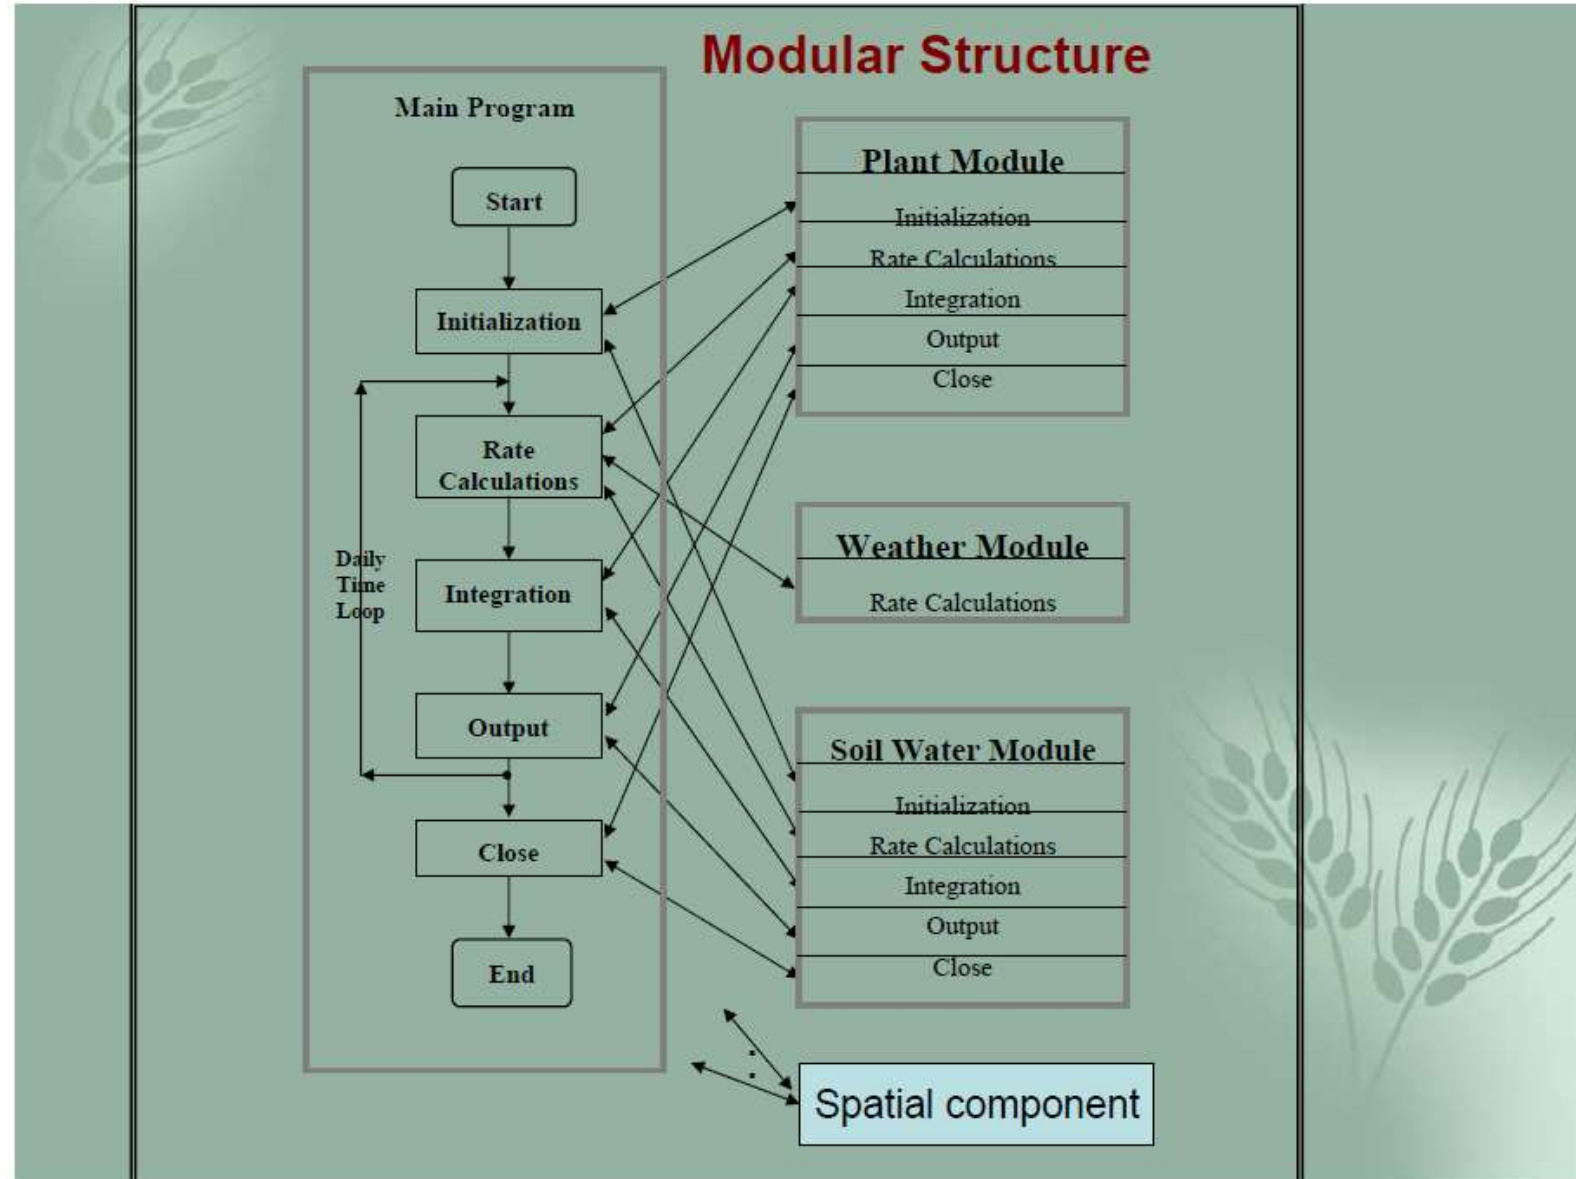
Modular Structure

Main Program

Start

Initialization

Rate Calculations

Integration

Output

Close

End

Daily Time Loop

Plant Module

Initialization

Rate Calculations

Integration

Output

Close

Weather Module

Rate Calculations

Soil Water Module

Initialization

Rate Calculations

Integration

Output

Close

Spatial component